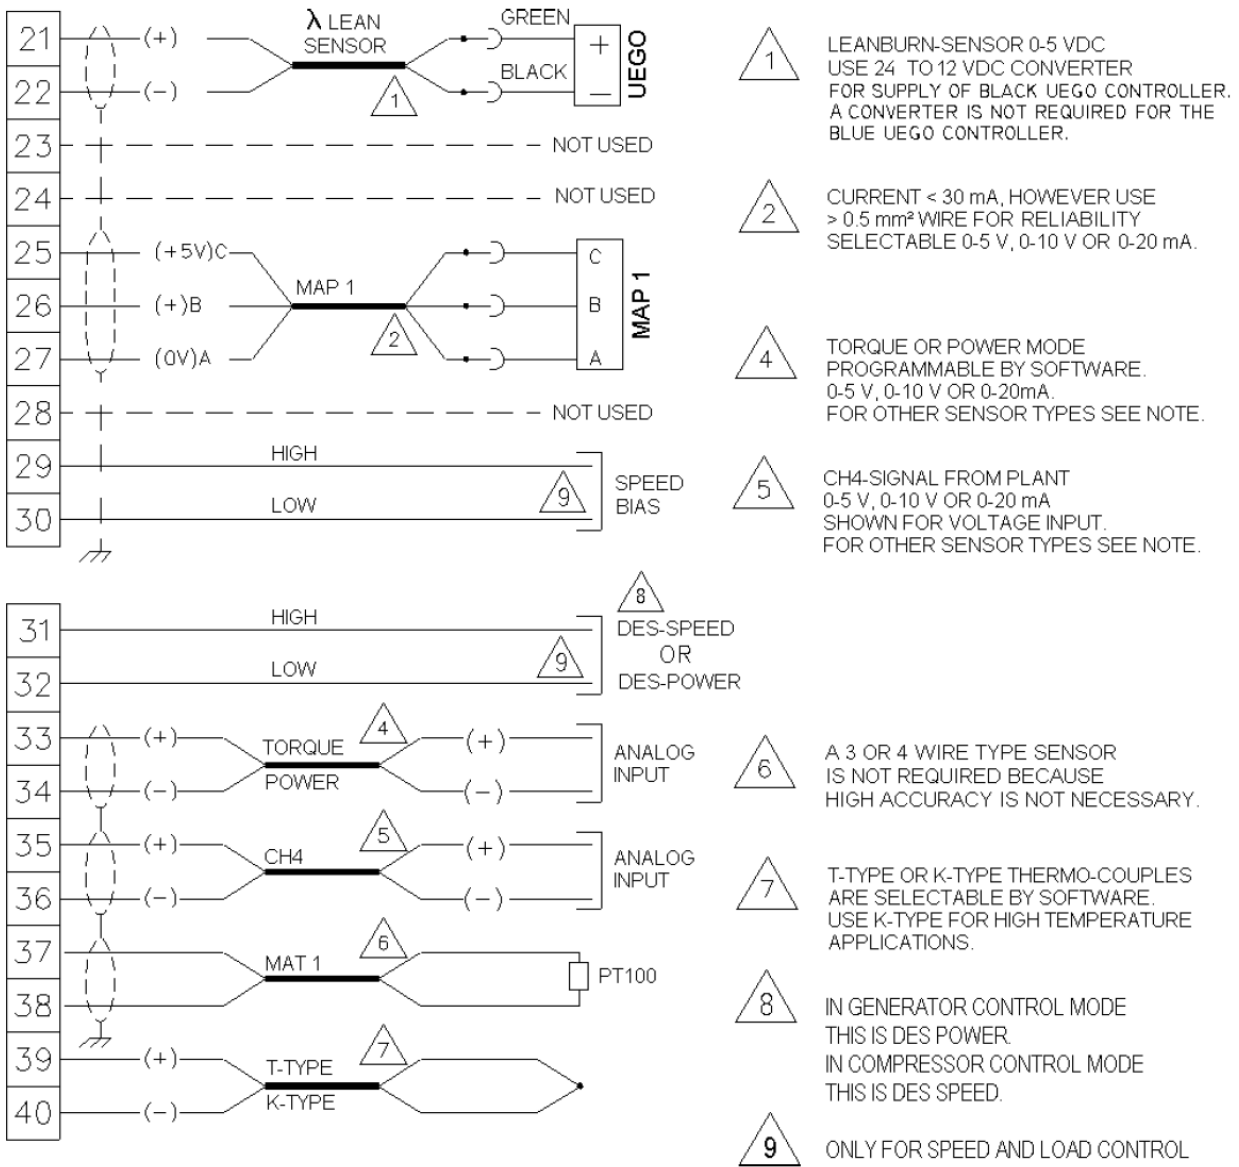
21 (+) λ LEAN SENSOR GREEN + UEGO
22 (−) BLACK −
1
23 NOT USED
24 NOT USED
25 (+5V)C C
26 (+)B MAP 1 B MAP 1
27 (0V)A 2 A
28 NOT USED
29 HIGH SPEED
30 LOW 9 BIAS

31 HIGH 8 DES-SPEED
32 LOW 9 OR DES-POWER
33 (+) TORQUE 4 (+) ANALOG INPUT
34 (−) POWER (−)
35 (+) CH4 5 (+) ANALOG INPUT
36 (−) (−)
37 MAT 1 6 PT100
38
39 (+) T-TYPE 7
40 (−) K-TYPE

1 LEANBURN-SENSOR 0-5 VDC USE 24 TO 12 VDC CONVERTER FOR SUPPLY OF BLACK UEGO CONTROLLER. A CONVERTER IS NOT REQUIRED FOR THE BLUE UEGO CONTROLLER.

2 CURRENT < 30 mA, HOWEVER USE > 0.5 mm² WIRE FOR RELIABILITY SELECTABLE 0-5 V, 0-10 V OR 0-20 mA.

4 TORQUE OR POWER MODE PROGRAMMABLE BY SOFTWARE. 0-5 V, 0-10 V OR 0-20mA. FOR OTHER SENSOR TYPES SEE NOTE.

5 CH4-SIGNAL FROM PLANT 0-5 V, 0-10 V OR 0-20 mA SHOWN FOR VOLTAGE INPUT. FOR OTHER SENSOR TYPES SEE NOTE.

6 A 3 OR 4 WIRE TYPE SENSOR IS NOT REQUIRED BECAUSE HIGH ACCURACY IS NOT NECESSARY.

7 T-TYPE OR K-TYPE THERMO-COUPLES ARE SELECTABLE BY SOFTWARE. USE K-TYPE FOR HIGH TEMPERATURE APPLICATIONS.

8 IN GENERATOR CONTROL MODE THIS IS DES POWER. IN COMPRESSOR CONTROL MODE THIS IS DES SPEED.

9 ONLY FOR SPEED AND LOAD CONTROL